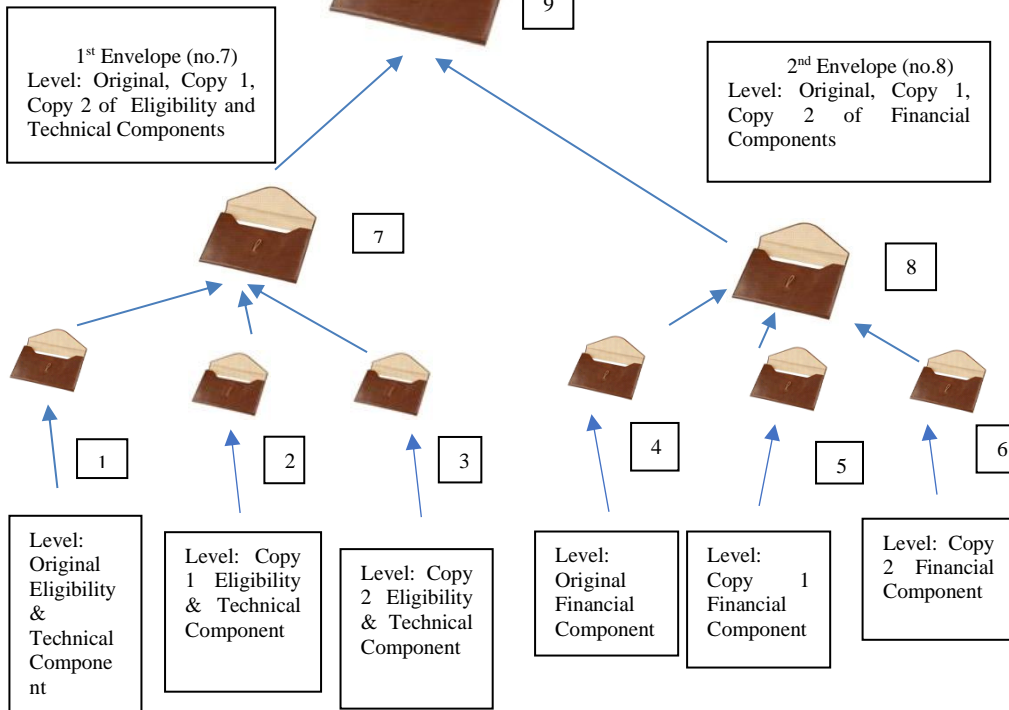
9

1st Envelope (no.7)
Level: Original, Copy 1, Copy 2 of Eligibility and Technical Components

2nd Envelope (no.8)
Level: Original, Copy 1, Copy 2 of Financial Components

7

8

1

2

3

4

5

6

Level: Original Eligibility & Technical Component

Level: Copy 1 Eligibility & Technical Component

Level: Copy 2 Eligibility & Technical Component

Level: Original Financial Component

Level: Copy 1 Financial Component

Level: Copy 2 Financial Component